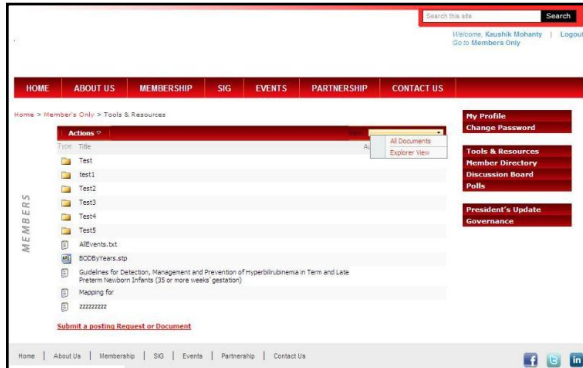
Search this site Search

Welcome, Kaushik Mohanty | Logout
Go to Members Only

HOME ABOUT US MEMBERSHIP SIG EVENTS PARTNERSHIP CONTACT US

Home > Member's Only > Tools & Resources

Actions

All Documents
Explorer View

Type Title

Test
test1
Test2
Test3
Test4
Test5
AllEvents.txt
BODByYears.stp
Guidelines for Detection, Management and Prevention of Hyperbilirubinemia in Term and Late Preterm Newborn Infants (35 or more weeks' gestation)
Mapping for
zzzzzzzzz

Submit a posting Request or Document

MEMBERS

My Profile
Change Password

Tools & Resources
Member Directory
Discussion Board
Polls

President's Update
Governance

Home | About Us | Membership | SIG | Events | Partnership | Contact Us